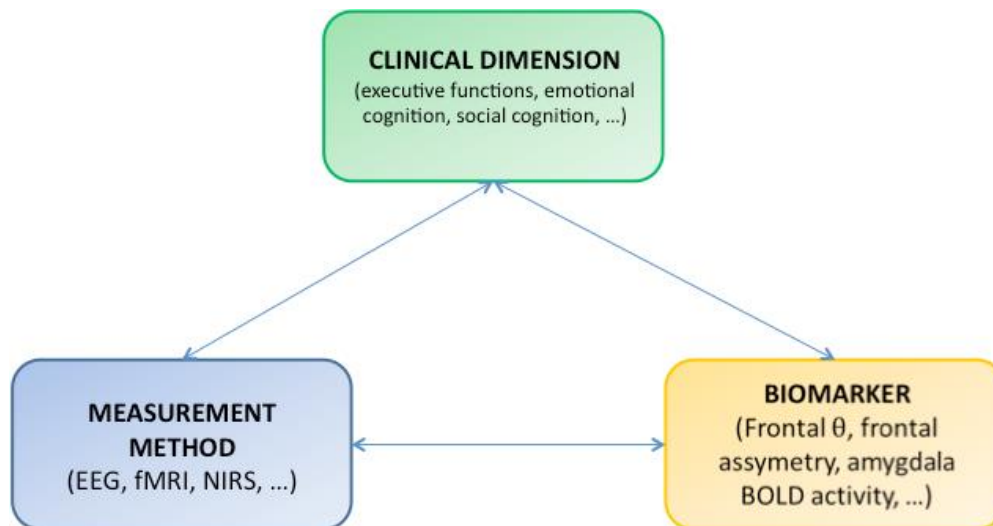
CLINICAL DIMENSION
(executive functions, emotional cognition, social cognition, ...)

MEASUREMENT METHOD
(EEG, fMRI, NIRS, ...)

BIOMARKER
(Frontal $\theta$, frontal assymetry, amygdala BOLD activity, ...)